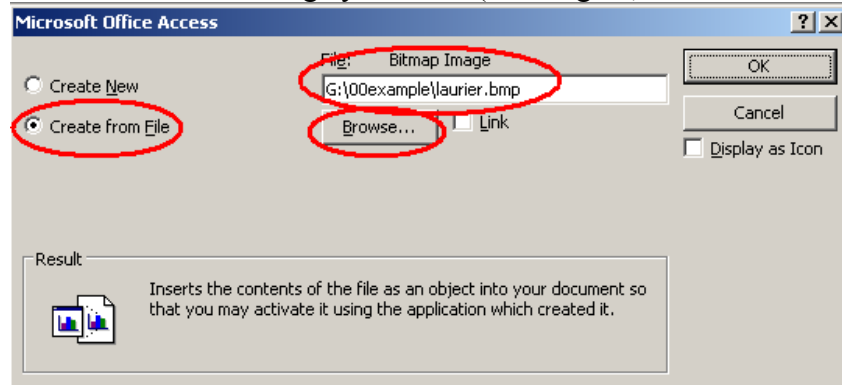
Microsoft Office Access

? X

Create New

Create from File

File: Bitmap Image

G:\00example\laurier.bmp

Browse...

Link

OK

Cancel

Display as Icon

Result

Inserts the contents of the file as an object into your document so that you may activate it using the application which created it.